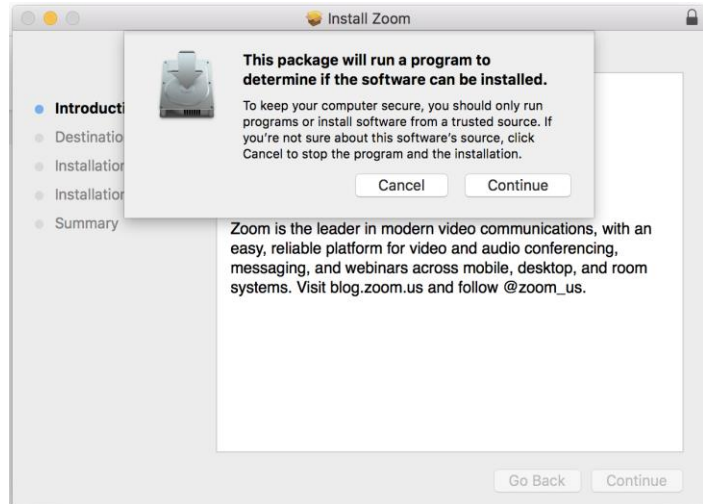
Install Zoom

Introducti
Destinatio
Installatior
Installatior
Summary

This package will run a program to determine if the software can be installed.

To keep your computer secure, you should only run programs or install software from a trusted source. If you're not sure about this software's source, click Cancel to stop the program and the installation.

Cancel
Continue

Zoom is the leader in modern video communications, with an easy, reliable platform for video and audio conferencing, messaging, and webinars across mobile, desktop, and room systems. Visit blog.zoom.us and follow @zoom_us.

Go Back
Continue